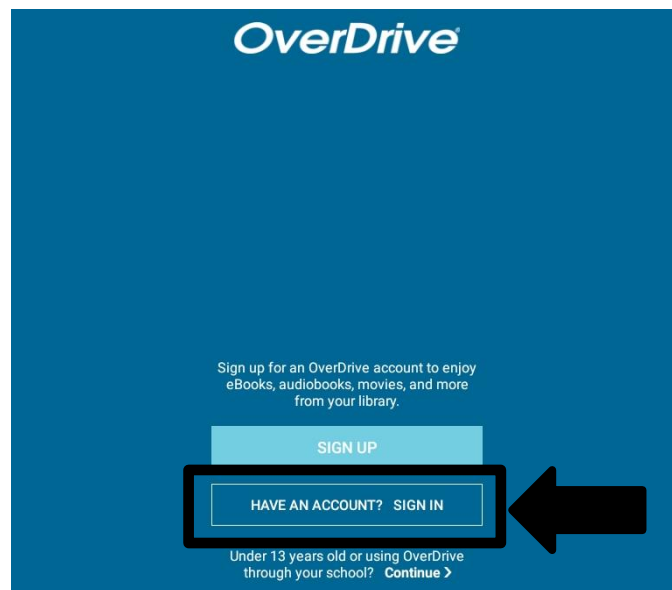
OverDrive®

Sign up for an OverDrive account to enjoy eBooks, audiobooks, movies, and more from your library.

SIGN UP

HAVE AN ACCOUNT? SIGN IN

Under 13 years old or using OverDrive through your school? Continue >